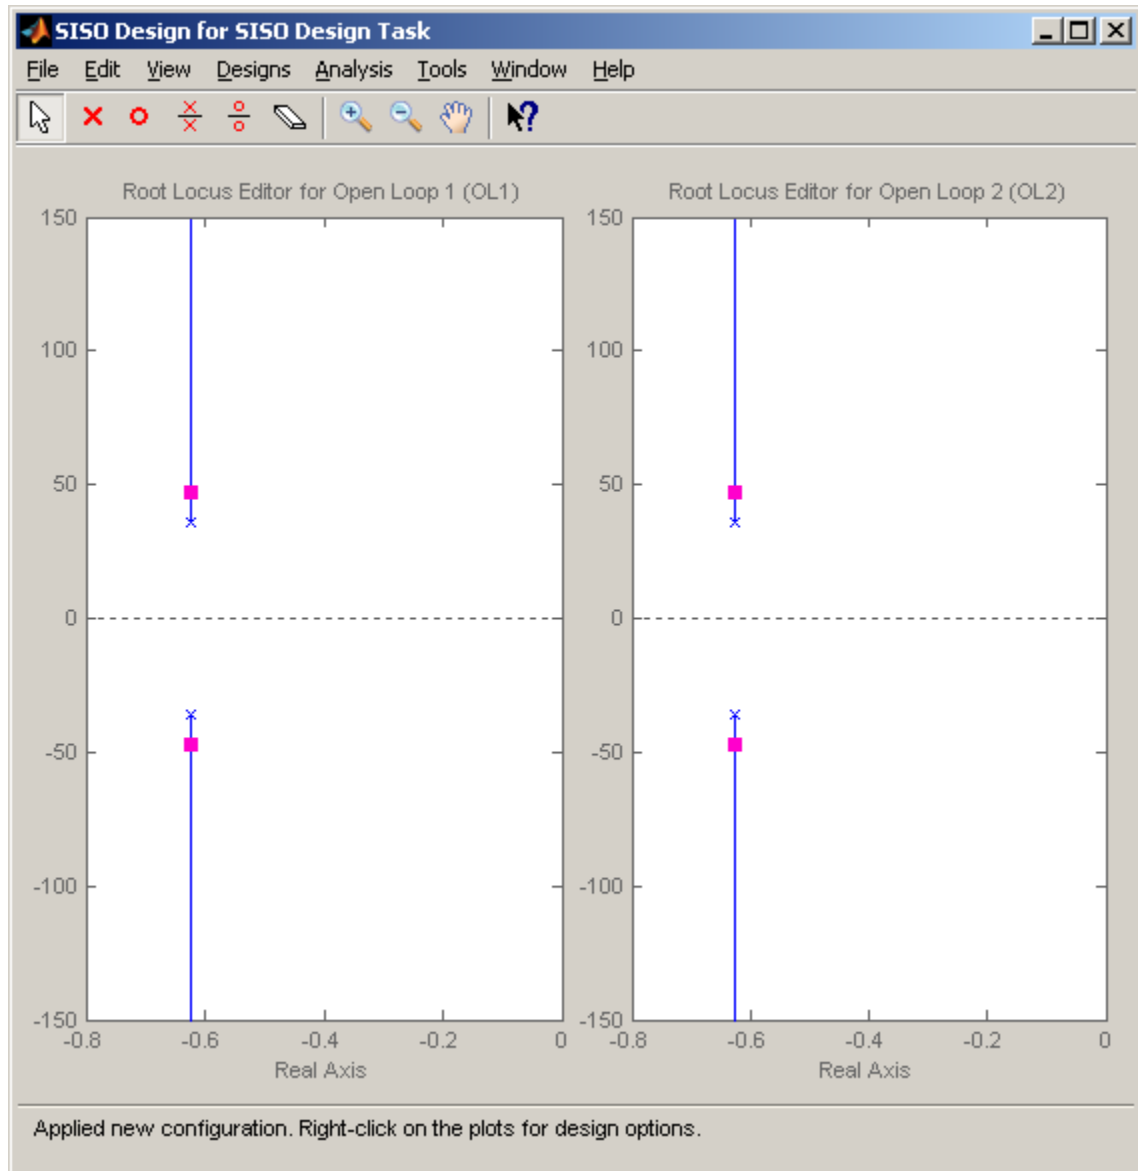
SISO Design for SISO Design Task

File Edit View Designs Analysis Tools Window Help

Root Locus Editor for Open Loop 1 (OL1)

150
100
50
0
-50
-100
-150

-0.8 -0.6 -0.4 -0.2 0

Real Axis

Root Locus Editor for Open Loop 2 (OL2)

150
100
50
0
-50
-100
-150

-0.8 -0.6 -0.4 -0.2 0

Real Axis

Applied new configuration. Right-click on the plots for design options.